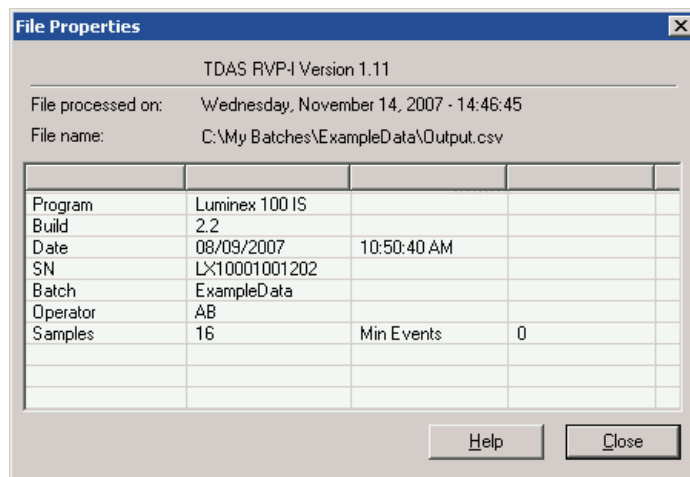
File Properties

TDAS RVP-I Version 1.11

File processed on: Wednesday, November 14, 2007 - 14:46:45

File name: C:\My Batches\ExampleData\Output.csv

| | | | |
|---|---|---|---|
| Program | Luminex 100 IS | | |
| Build | 2.2 | | |
| Date | 08/09/2007 | 10:50:40 AM | |
| SN | LX10001001202 | | |
| Batch | ExampleData | | |
| Operator | AB | | |
| Samples | 16 | Min Events | 0 |

Help Close